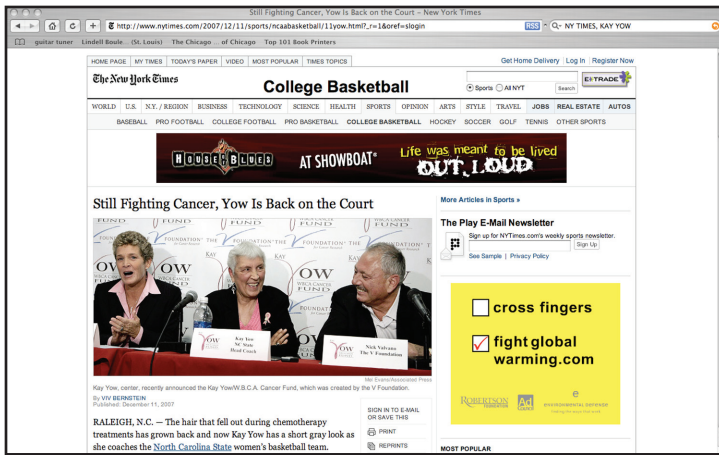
Still Fighting Cancer, Yow Is Back on the Court – New York Times

http://www.nytimes.com/2007/12/11/sports/ncaabasketball/11yow.html?_r=1&oref=slogin

RSS

NY TIMES, KAY YOW

guitar tuner   Lindell Boule... (St. Louis)   The Chicago ... of Chicago   Top 101 Book Printers

HOME PAGE | MY TIMES | TODAY'S PAPER | VIDEO | MOST POPULAR | TIMES TOPICS

Get Home Delivery | Log In | Register Now

The New York Times

College Basketball

Sports   All NYT   Search

E*TRADE

WORLD | U.S. | N.Y. / REGION | BUSINESS | TECHNOLOGY | SCIENCE | HEALTH | SPORTS | OPINION | ARTS | STYLE | TRAVEL | JOBS | REAL ESTATE | AUTOS

BASEBALL | PRO FOOTBALL | COLLEGE FOOTBALL | PRO BASKETBALL | COLLEGE BASKETBALL | HOCKEY | SOCCER | GOLF | TENNIS | OTHER SPORTS

HOUSE OF BLUES   AT SHOWBOAT®   Life was meant to be lived OUT LOUD

Still Fighting Cancer, Yow Is Back on the Court

FUND   FOUNDATION   OW   Kay Yow NC State Head Coach   Nick Valvano The V Foundation   Yow

Mel Evans/Associated Press

Kay Yow, center, recently announced the Kay Yow/W.B.C.A. Cancer Fund, which was created by the V Foundation.

By VIV BERNSTEIN
Published: December 11, 2007

RALEIGH, N.C. — The hair that fell out during chemotherapy treatments has grown back and now Kay Yow has a short gray look as she coaches the North Carolina State women's basketball team.

SIGN IN TO E-MAIL OR SAVE THIS

PRINT

REPRINTS

More Articles in Sports »

The Play E-Mail Newsletter

Sign up for NYTimes.com's weekly sports newsletter.

Sign Up

See Sample | Privacy Policy

cross fingers

fight global warming.com

ROBERTSON FOUNDATION   Ad Council   ENVIRONMENTAL DEFENSE

MOST POPULAR